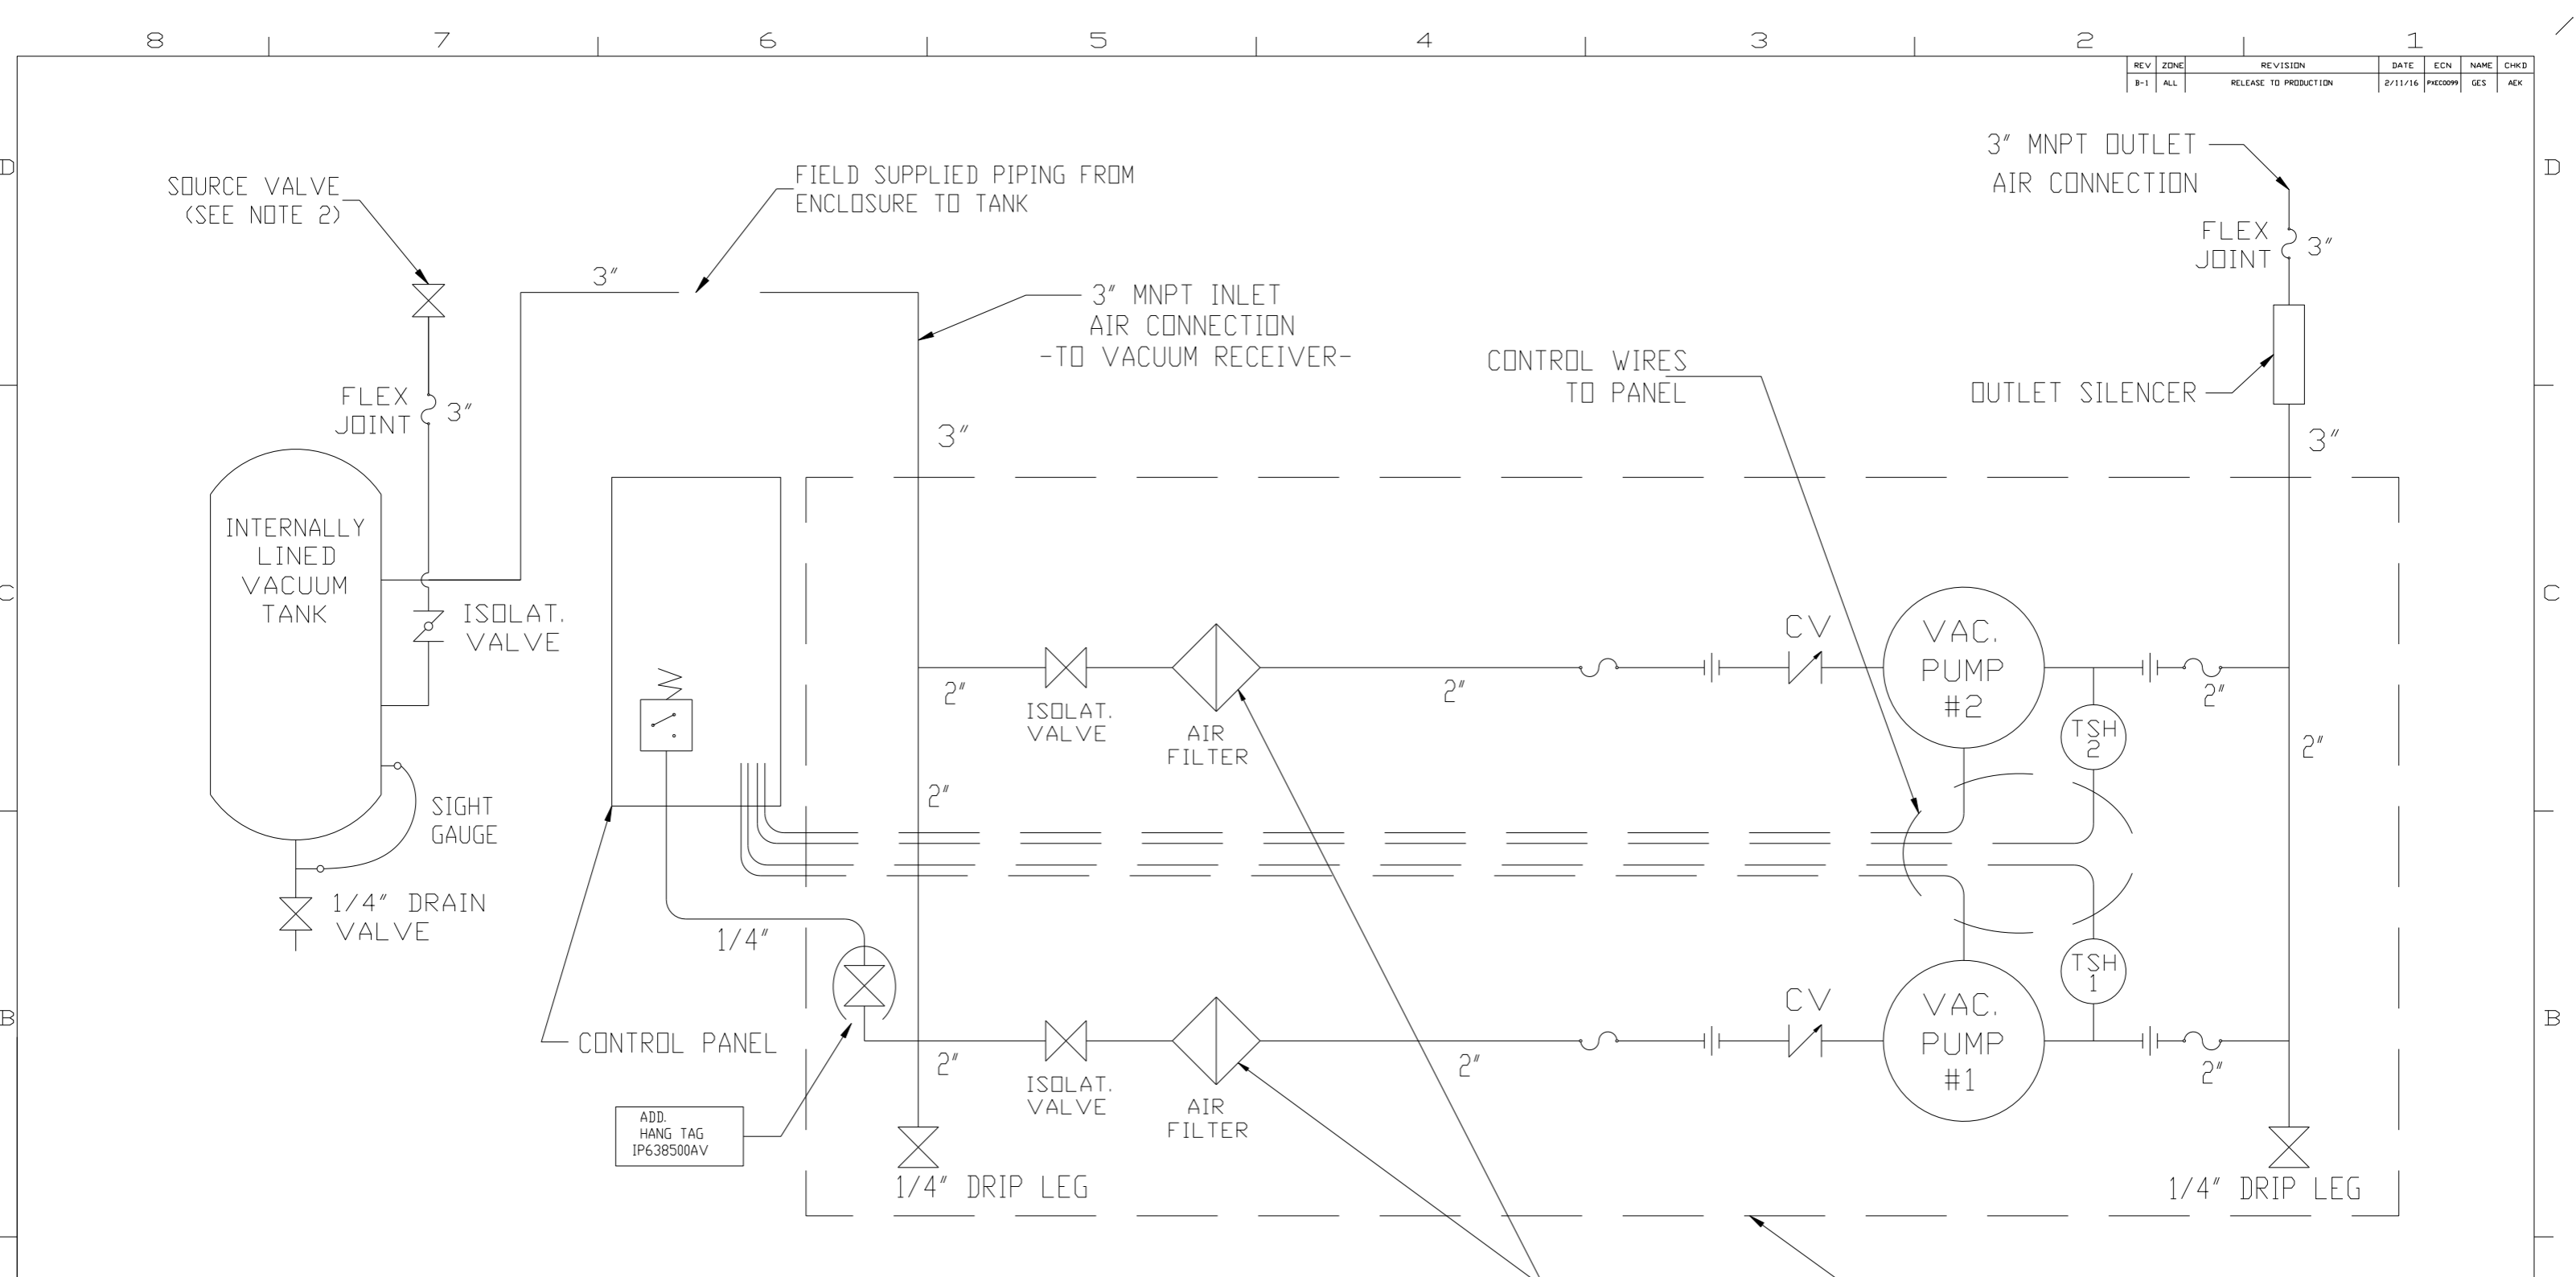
8 7 6 5 4 3 2 1

| REV | ZONE | REVISION | DATE | ECN | NAME | CHKD |
|---|---|---|---|---|---|---|
| B-1 | ALL | RELEASE TO PRODUCTION | 2/11/16 | PXEC0099 | GES | AEK |

D
C
B

SOURCE VALVE (SEE NOTE 2)

FIELD SUPPLIED PIPING FROM ENCLOSURE TO TANK

3″

3″ MNPT INLET AIR CONNECTION -TO VACUUM RECEIVER-

3″ MNPT OUTLET AIR CONNECTION

FLEX JOINT 3″

OUTLET SILENCER

3″

CONTROL WIRES TO PANEL

FLEX JOINT 3″

3″

INTERNALLY LINED VACUUM TANK

ISOLAT. VALVE

CV

VAC. PUMP #2

2″

ISOLAT. VALVE

AIR FILTER

2″

2″

TSH 2

2″

2″

SIGHT GAUGE

1/4″ DRAIN VALVE

1/4″

TSH 1

CV

VAC. PUMP #1

CONTROL PANEL

2″

ISOLAT. VALVE

AIR FILTER

2″

2″

ADD. HANG TAG IP638500AV

1/4″ DRIP LEG

1/4″ DRIP LEG